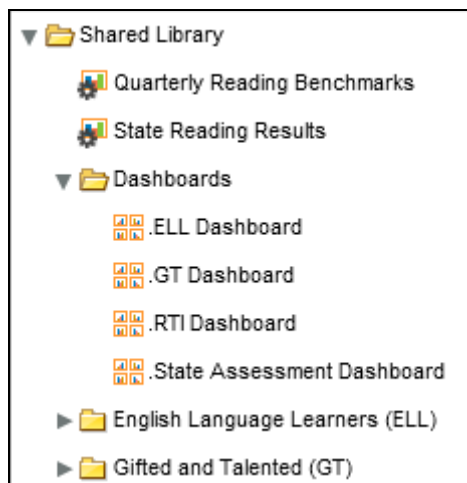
Shared Library
Quarterly Reading Benchmarks
State Reading Results
Dashboards
.ELL Dashboard
.GT Dashboard
.RTI Dashboard
.State Assessment Dashboard
English Language Learners (ELL)
Gifted and Talented (GT)